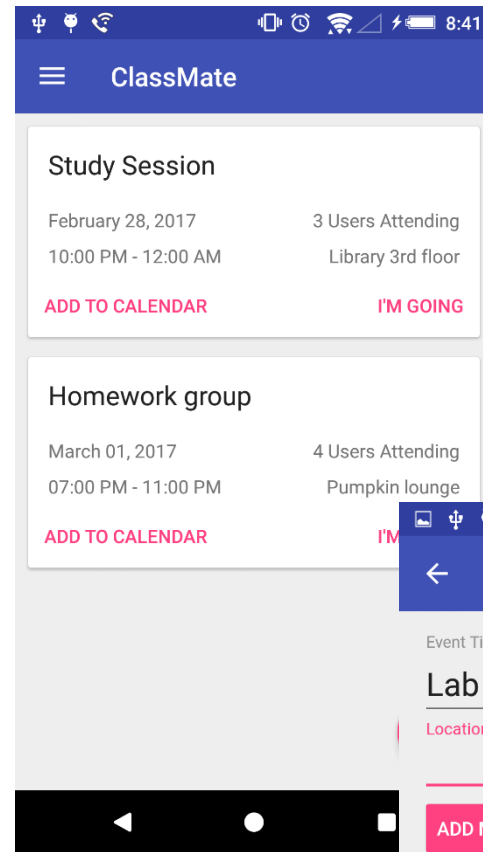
8:41

ClassMate

Study Session

February 28, 2017
3 Users Attending
10:00 PM - 12:00 AM
Library 3rd floor

ADD TO CALENDAR
I'M GOING

Homework group

March 01, 2017
4 Users Attending
07:00 PM - 11:00 PM
Pumpkin lounge

ADD TO CALENDAR
I'M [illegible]

Event Ti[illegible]
Lab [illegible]
Locatio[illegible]

ADD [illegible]